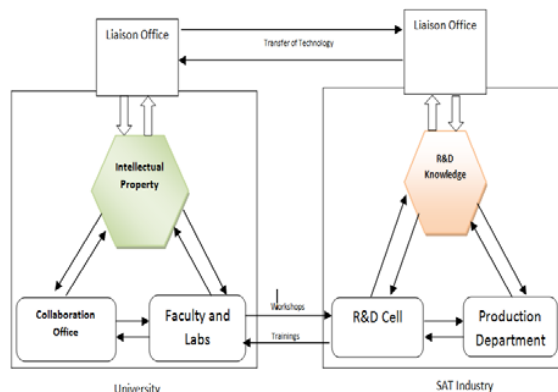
Liaison Office

Transfer of Technology

Liaison Office

Intellectual Property

R&D Knowledge

Collaboration Office

Faculty and Labs

Workshops

Trainings

R&D Cell

Production Department

University

SAT Industry